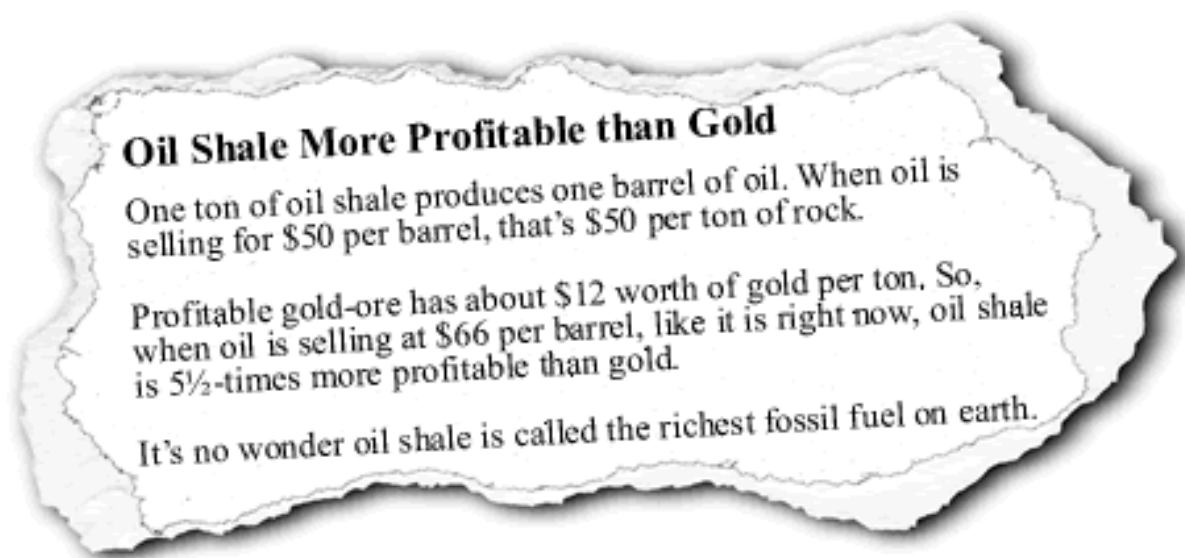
Oil Shale More Profitable than Gold

One ton of oil shale produces one barrel of oil. When oil is selling for \$50 per barrel, that's \$50 per ton of rock.

Profitable gold-ore has about \$12 worth of gold per ton. So, when oil is selling at \$66 per barrel, like it is right now, oil shale is 5½-times more profitable than gold.

It's no wonder oil shale is called the richest fossil fuel on earth.